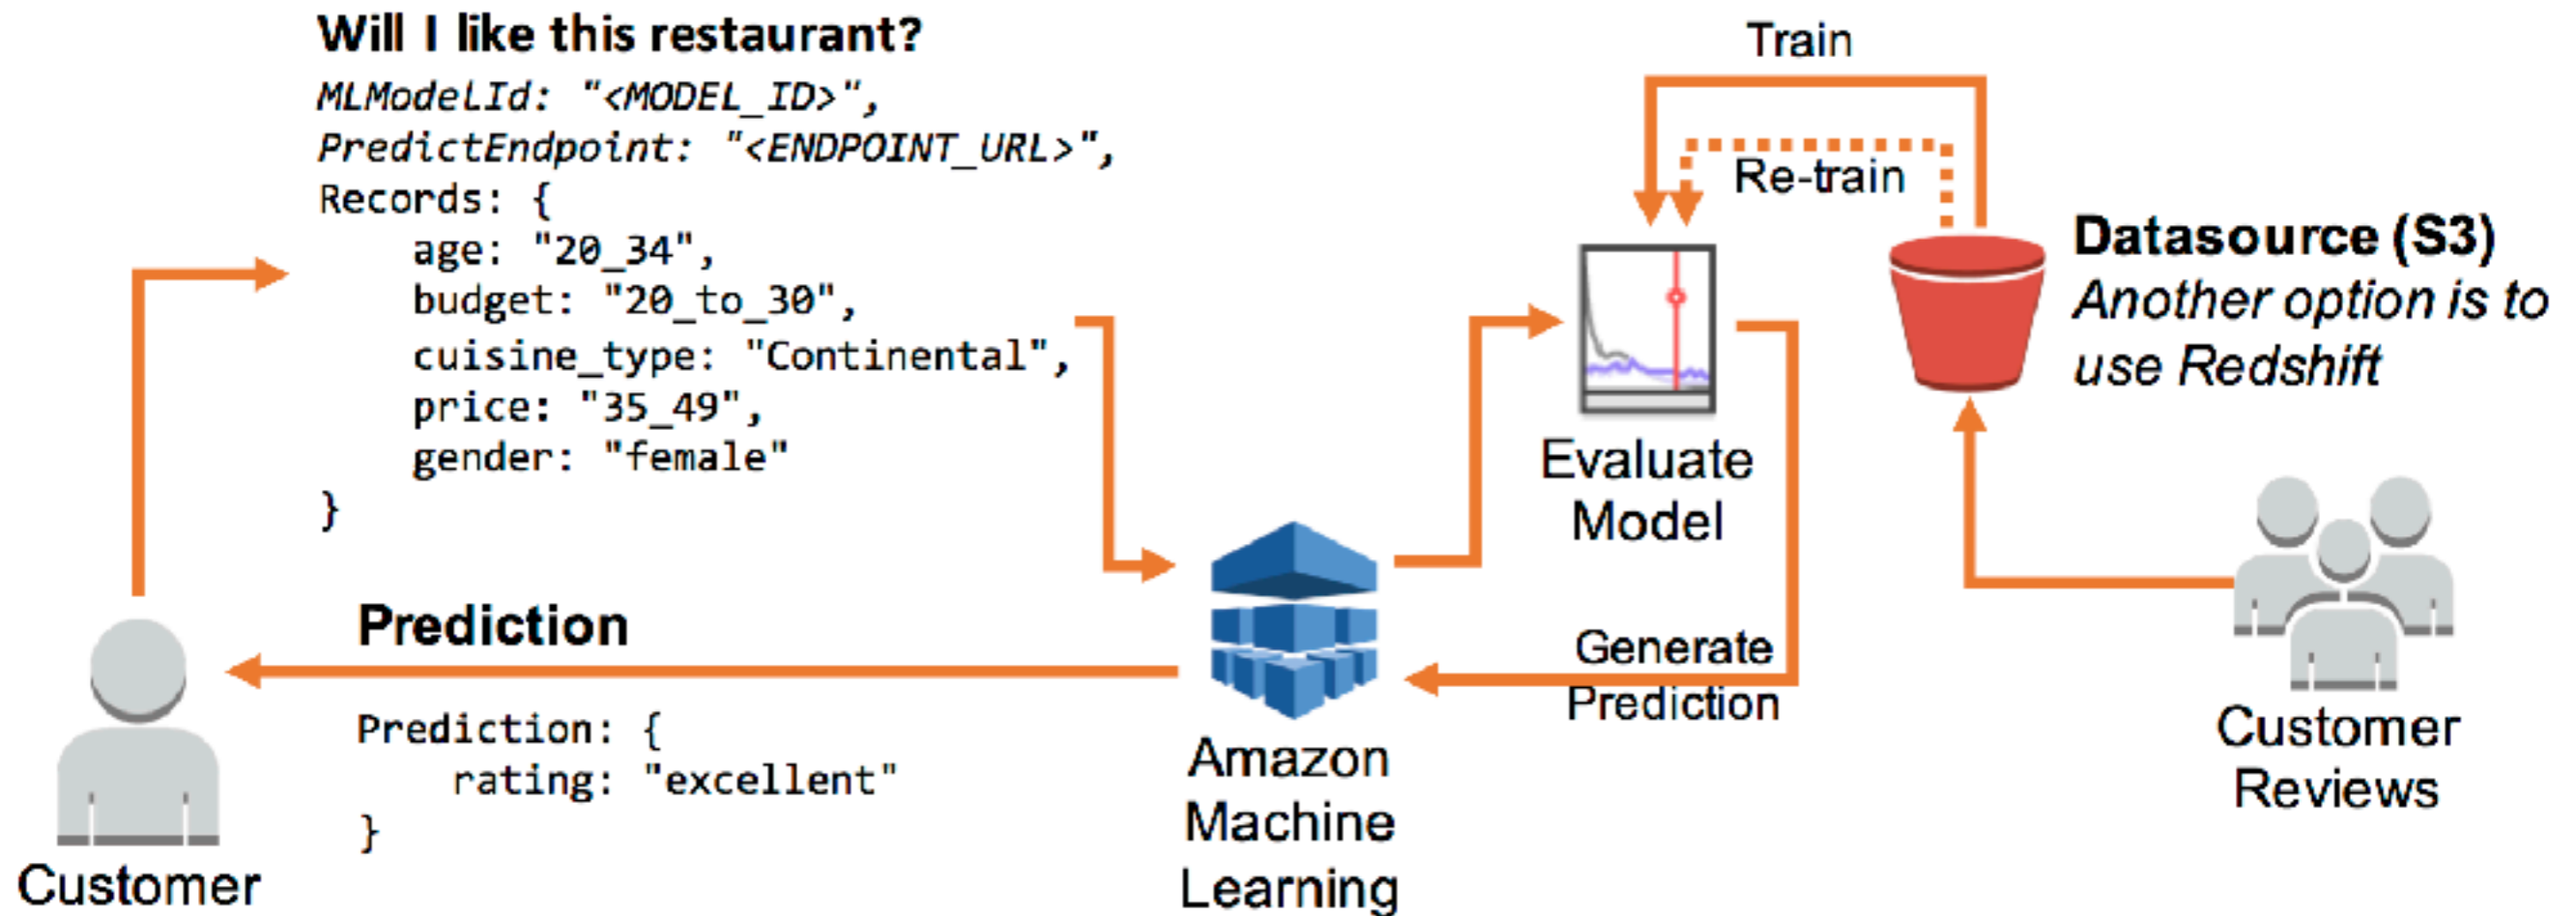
Will I like this restaurant?

MLModelId: "<MODEL_ID>",
PredictEndpoint: "<ENDPOINT_URL>",
Records: {
age: "20_34",
budget: "20_to_30",
cuisine_type: "Continental",
price: "35_49",
gender: "female"
}

Train

Re-train

Datasource (S3)
Another option is to use Redshift

Evaluate Model

Amazon Machine Learning

Generate Prediction

Customer Reviews

Prediction

Prediction: {
rating: "excellent"
}

Customer